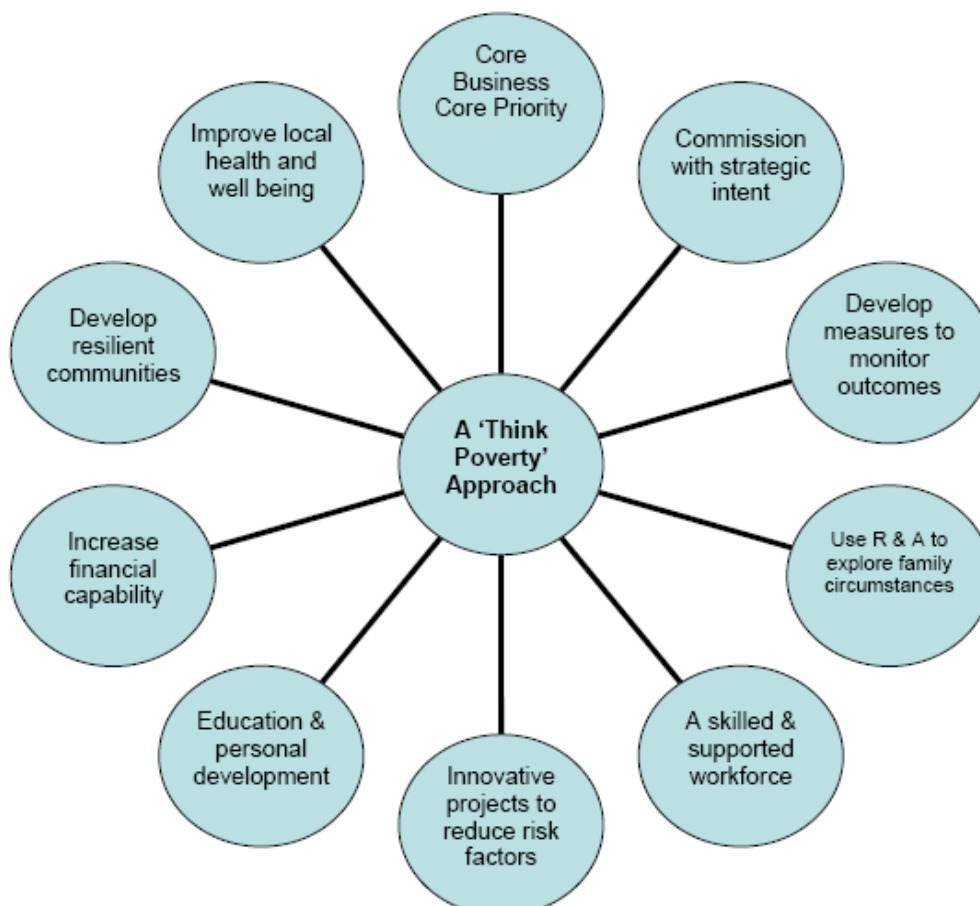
A 'Think Poverty' Approach

Core Business Core Priority

Commission with strategic intent

Develop measures to monitor outcomes

Use R & A to explore family circumstances

A skilled & supported workforce

Innovative projects to reduce risk factors

Education & personal development

Increase financial capability

Develop resilient communities

Improve local health and well being